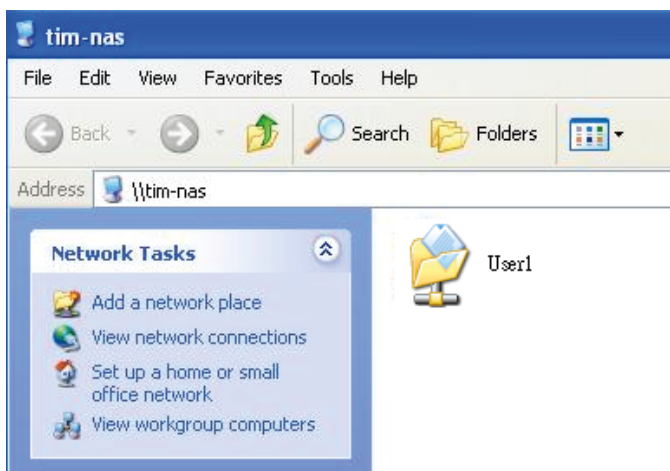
tim-nas

File Edit View Favorites Tools Help

Back Search Folders

Address \\tim-nas

Network Tasks

Add a network place
View network connections
Set up a home or small office network
View workgroup computers

User1